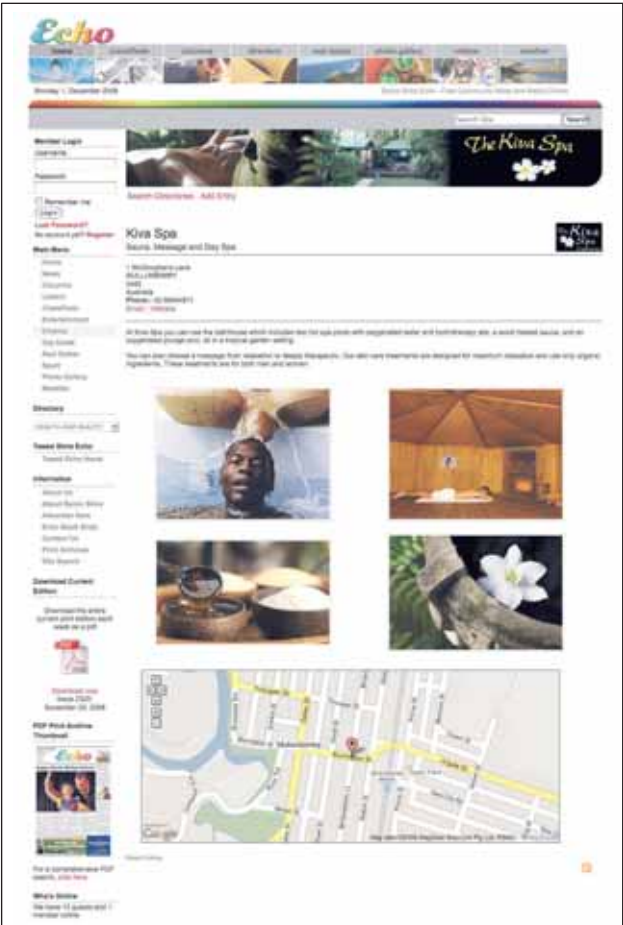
Echo

home

Monday 1 December 2008

Member Login

Username

Password

Remember me

Login

Lost Password?

No account yet? Register

Main Menu

Home

News

Directory

Download Current Edition

Download the entire current print edition each week as a pdf

PDF Print Archive Thumbnail

Echo

Who's Online

Search Directories · Add Entry

The Kiva Spa

Kiva Spa

Sauna, Massage and Day Spa

Kiva Spa

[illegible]

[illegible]

Google

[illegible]